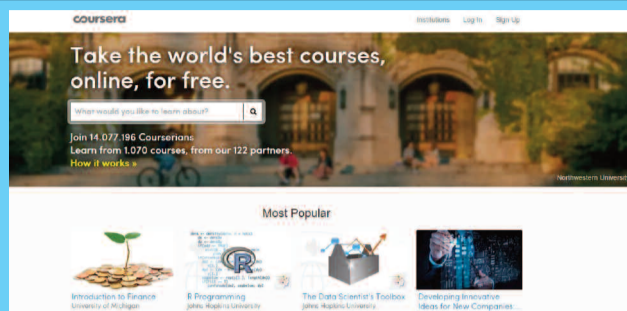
coursera

Institutions Log In Sign Up

Take the world's best courses, online, for free.

What would you like to learn about?

Join 14,077,196 Courserians.
Learn from 1,070 courses, from our 122 partners.
How it works »

Northwestern University

Most Popular

Introduction to Finance
University of Michigan

R Programming
Johns Hopkins University

The Data Scientist's Toolbox
Johns Hopkins University

Developing Innovative Ideas for New Companies...